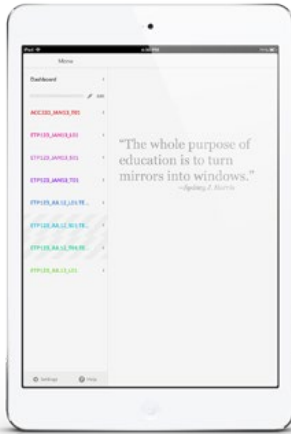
iPad
Menu
Dashboard
ACC222_JAN13_T01
ETP123_JAN13_E01
ETP123_JAN13_E01
ETP123_JAN13_T01
ETP123_AA.12_L01.TE...
ETP123_AA.12_W.1.TE...
ETP123_AA.12_TW4.BE...
ETP123_AA.12_L01
Settings
Help

"The whole purpose of education is to turn mirrors into windows."
–Sydney J. Harris